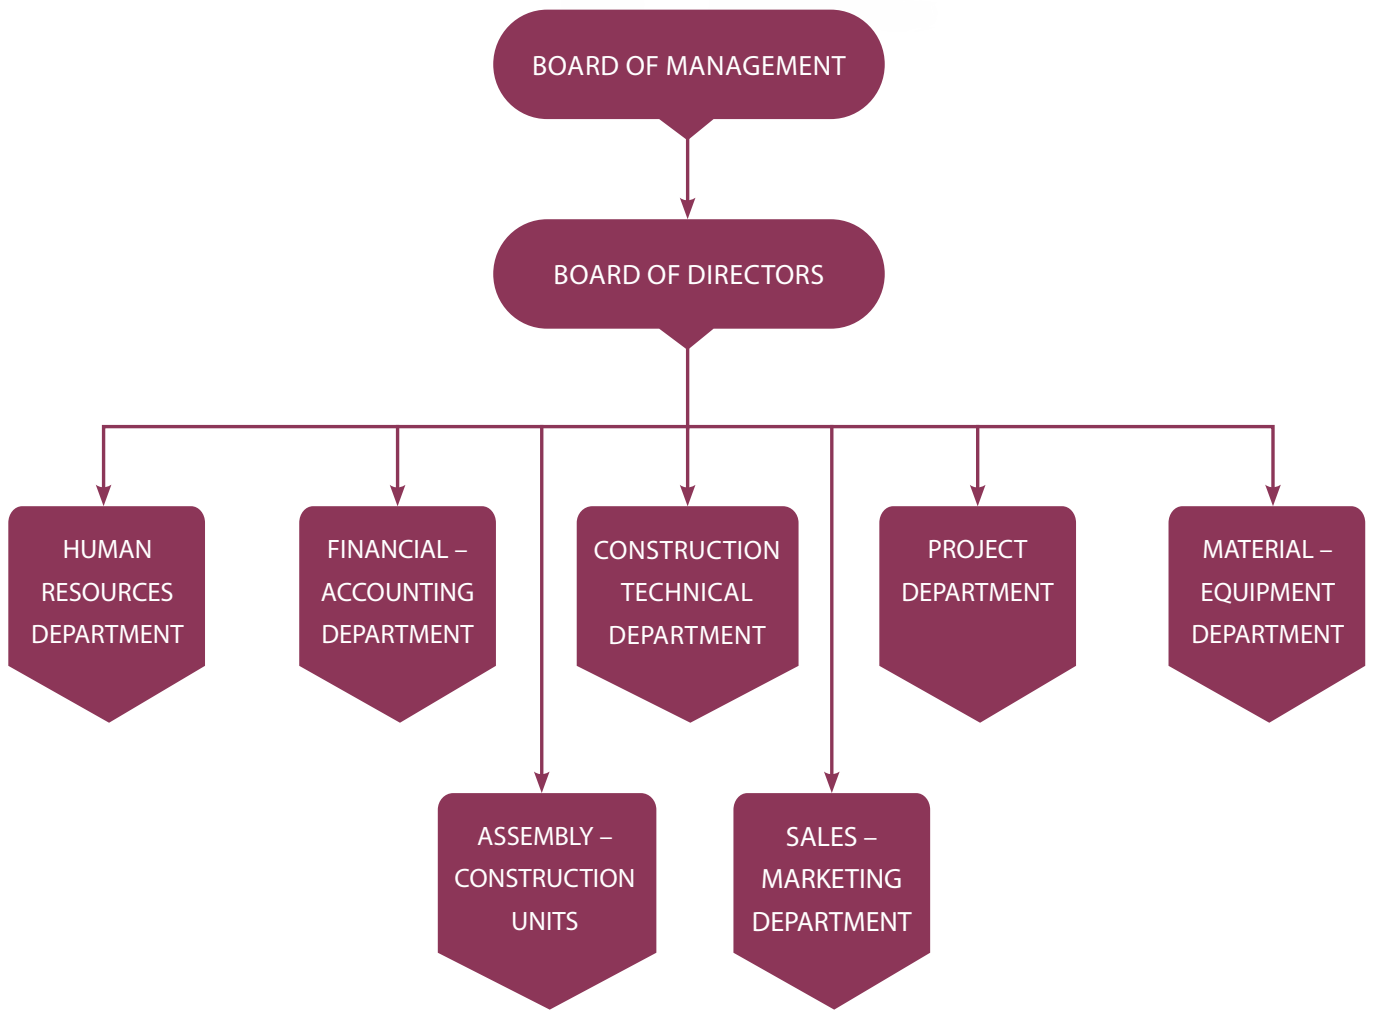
BOARD OF MANAGEMENT

BOARD OF DIRECTORS

HUMAN RESOURCES DEPARTMENT

FINANCIAL – ACCOUNTING DEPARTMENT

CONSTRUCTION TECHNICAL DEPARTMENT

PROJECT DEPARTMENT

MATERIAL – EQUIPMENT DEPARTMENT

ASSEMBLY – CONSTRUCTION UNITS

SALES – MARKETING DEPARTMENT